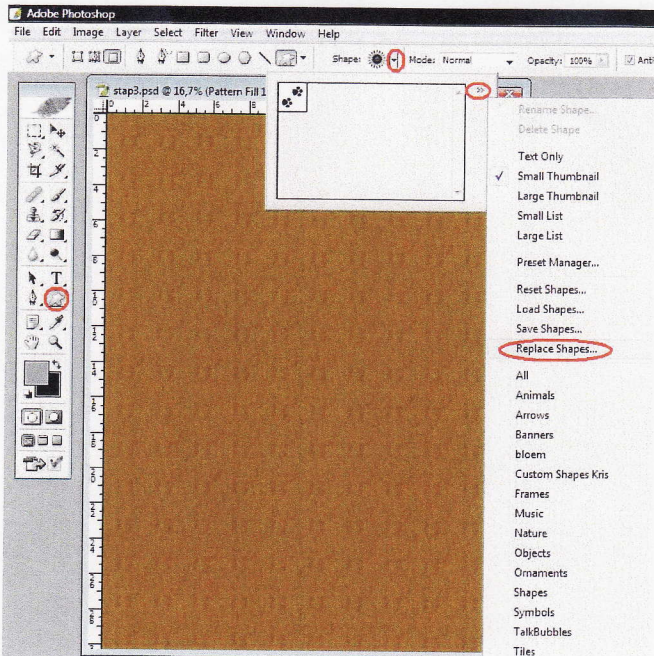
Adobe Photoshop

File Edit Image Layer Select Filter View Window Help

Shape: Mode: Normal Opacity: 100% Anti

stap3.psd @ 16,7% (Pattern Fill 1

Rename Shape...
Delete Shape

Text Only
✓ Small Thumbnail
Large Thumbnail
Small List
Large List

Preset Manager...

Reset Shapes...
Load Shapes...
Save Shapes...
Replace Shapes...

All
Animals
Arrows
Banners
bloem
Custom Shapes Kris
Frames
Music
Nature
Objects
Ornaments
Shapes
Symbols
TalkBubbles
Tiles